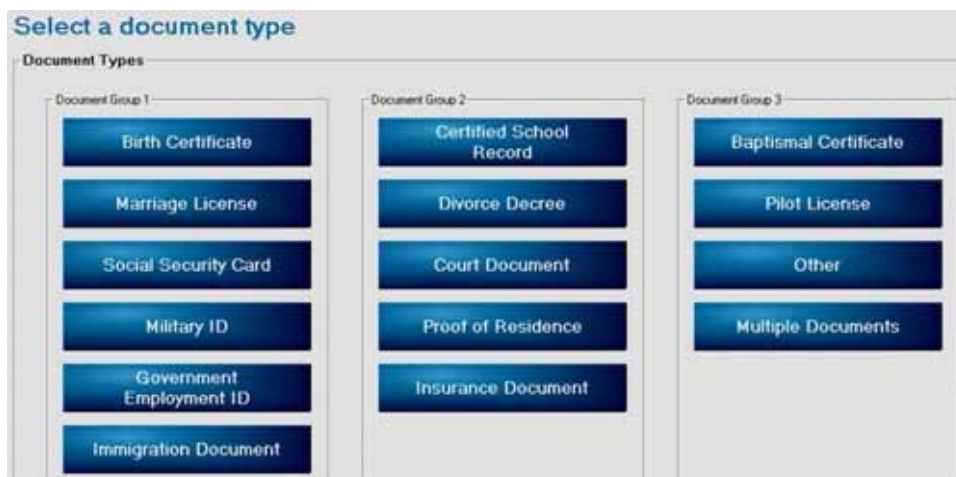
Select a document type

Document Types

Document Group 1

Birth Certificate

Marriage License

Social Security Card

Military ID

Government Employment ID

Immigration Document

Document Group 2

Certified School Record

Divorce Decree

Court Document

Proof of Residence

Insurance Document

Document Group 3

Baptismal Certificate

Pilot License

Other

Multiple Documents